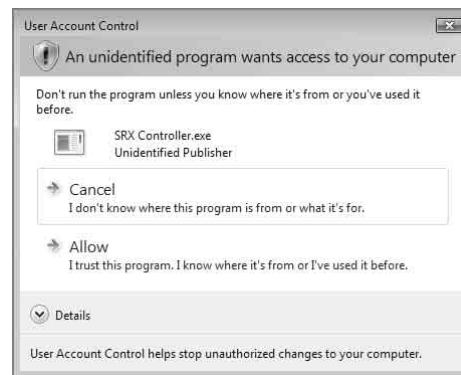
User Account Control

An unidentified program wants access to your computer

Don't run the program unless you know where it's from or you've used it before.

SRX Controller.exe
Unidentified Publisher

Cancel
I don't know where this program is from or what it's for.

Allow
I trust this program. I know where it's from or I've used it before.

Details

User Account Control helps stop unauthorized changes to your computer.